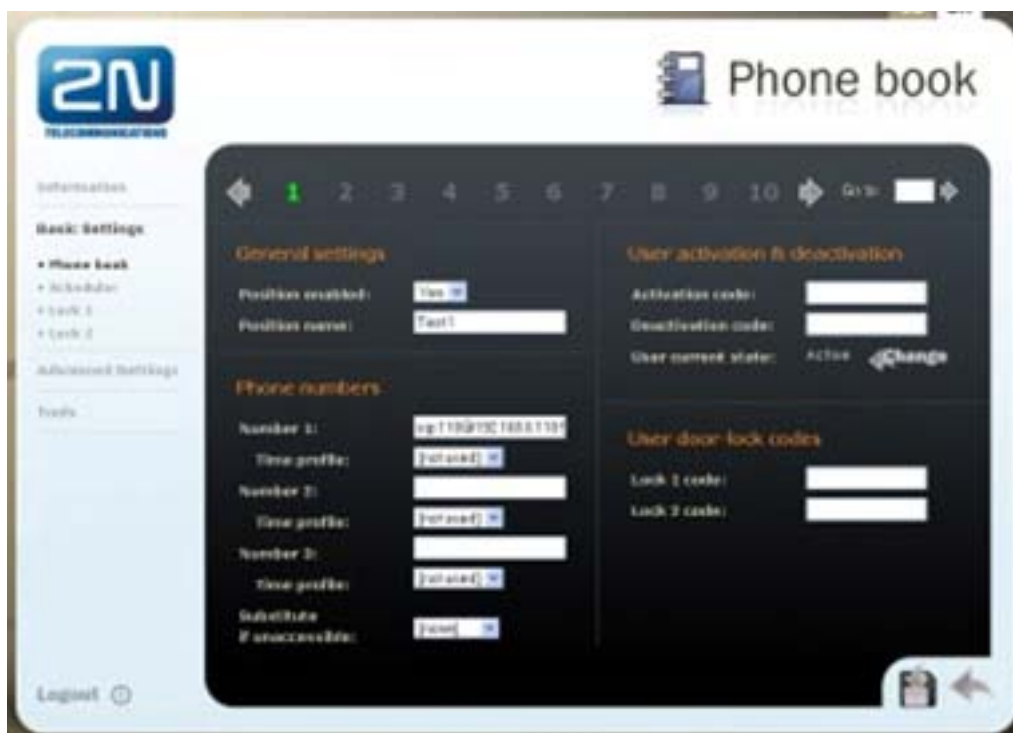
2N
TELECOMMUNICATIONS

Phone book

Information

Basic Settings

• Phone book
• Scheduler
• Lock 1
• Lock 2

Advanced Settings

Tools

Logout

1 2 3 4 5 6 7 8 9 10 Go to:

General settings

Position enabled: Yes

Position name: Test1

Phone numbers

Number 1: sip:110@192.168.1.101

Time profile: [not used]

Number 2:

Time profile: [not used]

Number 3:

Time profile: [not used]

Substitute if unaccessible: [none]

User activation & deactivation

Activation code:

Deactivation code:

User current state: Active Change

User door lock codes

Lock 1 code:

Lock 2 code: